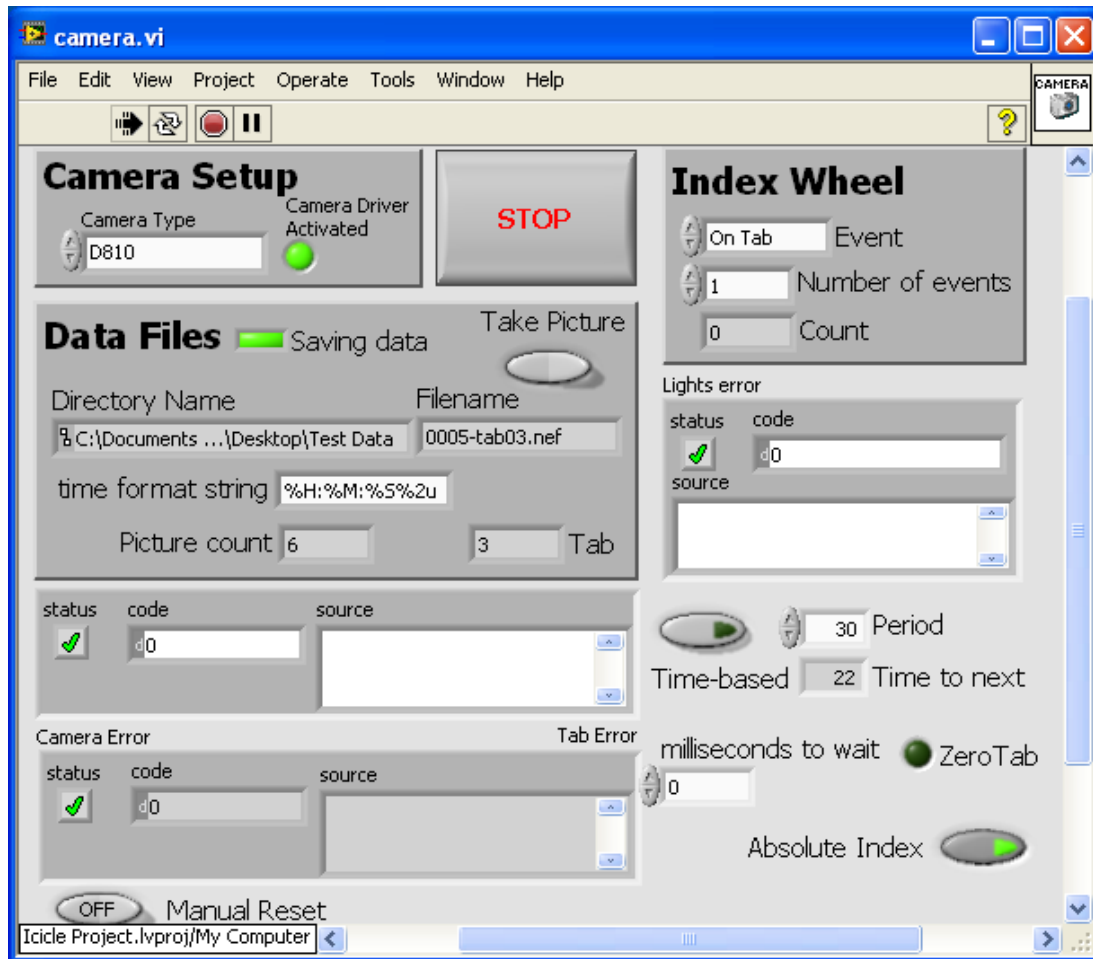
camera.vi

File Edit View Project Operate Tools Window Help

CAMERA

Camera Setup
Camera Type
D810
Camera Driver Activated

STOP

Index Wheel
On Tab Event
1 Number of events
0 Count

Data Files Saving data
Take Picture
Directory Name
C:\Documents ...\Desktop\Test Data
Filename
0005-tab03.nef
time format string %H:%M:%S%2u
Picture count 6
3 Tab

Lights error
status
code
d0
source

status
code
d0
source

30 Period
Time-based 22 Time to next

Camera Error
Tab Error
status
code
d0
source

milliseconds to wait
0
ZeroTab

Absolute Index

OFF Manual Reset

Icicle Project.lvproj/My Computer